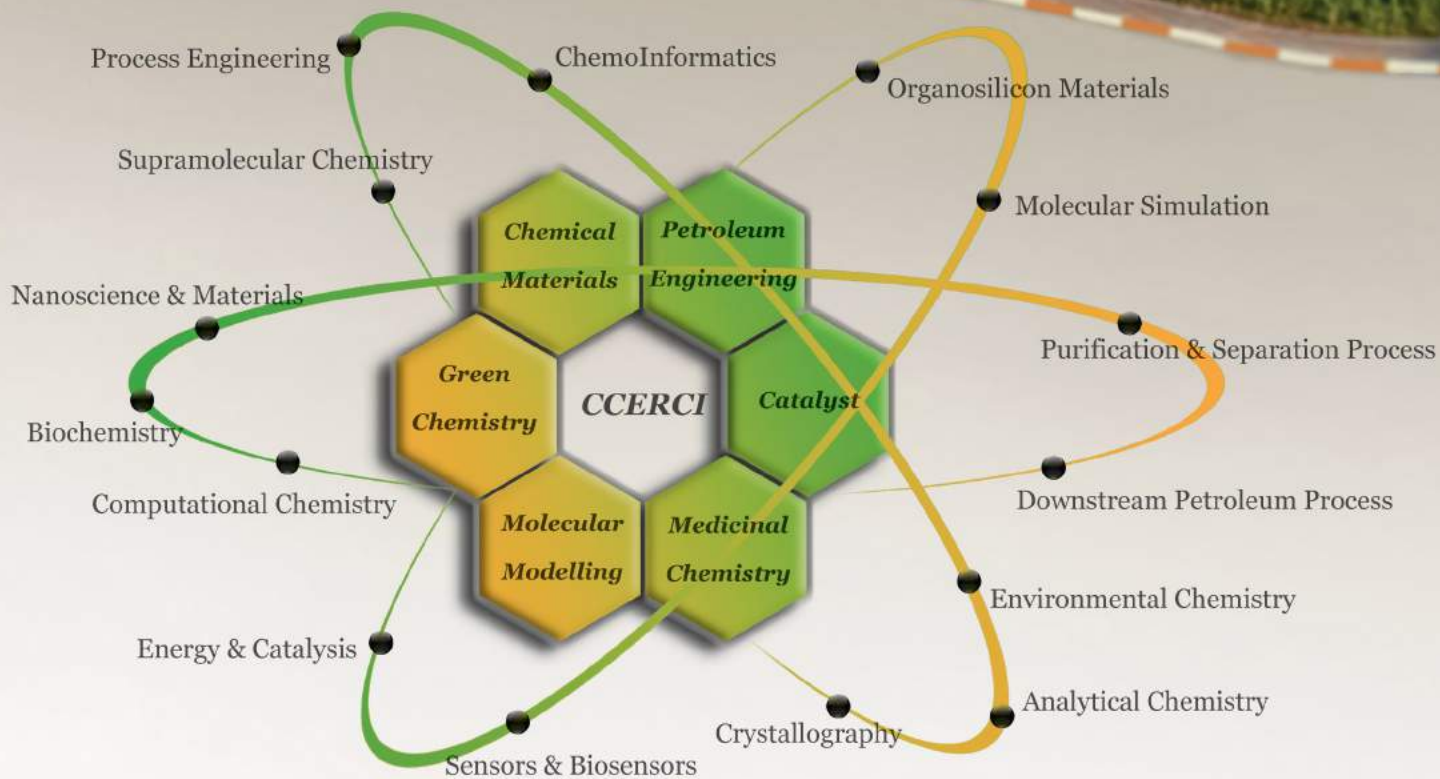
Process Engineering
ChemoInformatics
Organosilicon Materials
Supramolecular Chemistry
Molecular Simulation
Chemical Materials
Petroleum Engineering
Nanoscience & Materials
Purification & Separation Process
Green Chemistry
CCERCI
Catalyst
Biochemistry
Computational Chemistry
Downstream Petroleum Process
Molecular Modelling
Medicinal Chemistry
Environmental Chemistry
Energy & Catalysis
Analytical Chemistry
Crystallography
Sensors & Biosensors